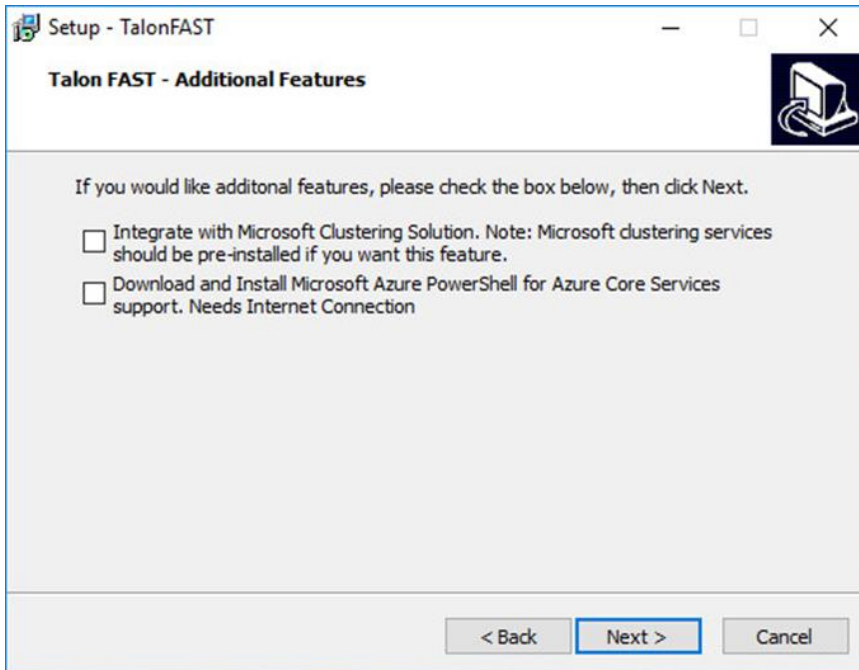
Setup - TalonFAST

Talon FAST - Additional Features

If you would like additonal features, please check the box below, then click Next.

Integrate with Microsoft Clustering Solution. Note: Microsoft clustering services should be pre-installed if you want this feature.

Download and Install Microsoft Azure PowerShell for Azure Core Services support. Needs Internet Connection

< Back
Next >
Cancel